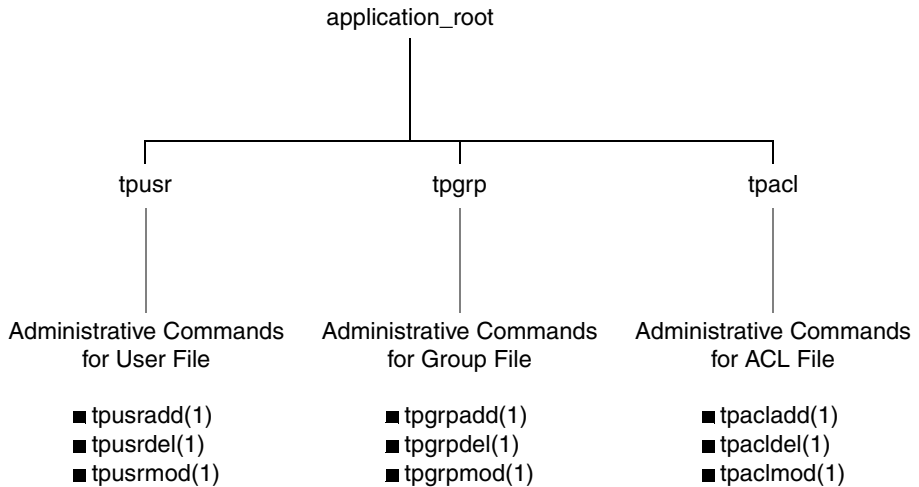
application_root

tpusr

tpgrp

tpacl

Administrative Commands for User File

■ tpusradd(1)
■ tpusrdel(1)
■ tpusrmod(1)

Administrative Commands for Group File

■ tpgrpadd(1)
■ tpgrpdel(1)
■ tpgrpmod(1)

Administrative Commands for ACL File

■ tpacladd(1)
■ tpacldel(1)
■ tpaclmod(1)